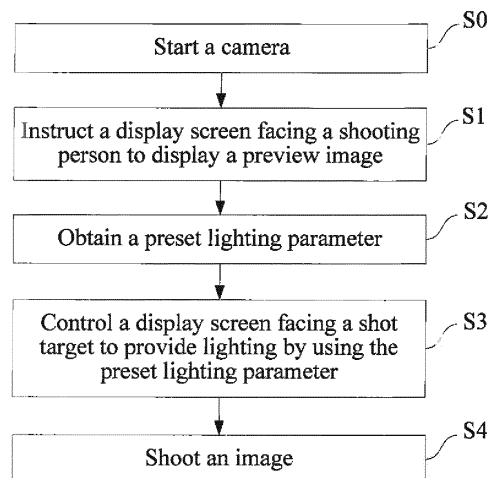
S0
Start a camera

S1
Instruct a display screen facing a shooting person to display a preview image

S2
Obtain a preset lighting parameter

S3
Control a display screen facing a shot target to provide lighting by using the preset lighting parameter

S4
Shoot an image